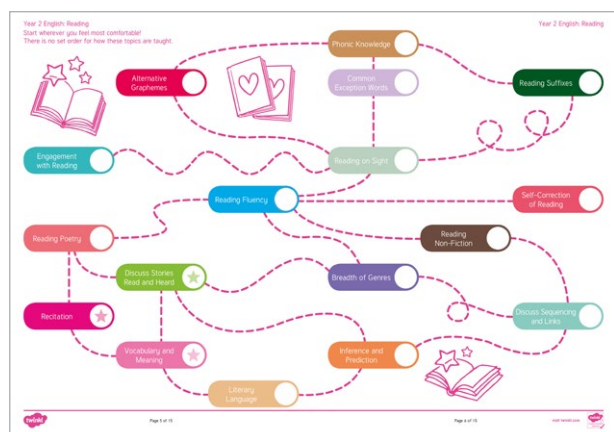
Year 2 English: Reading
Start wherever you feel most comfortable!
There is no set order for how these topics are taught.

Year 2 English: Reading

Phonic Knowledge

Alternative Graphemes

Common Exception Words

Reading Suffixes

Engagement with Reading

Reading on Sight

Reading Fluency

Self-Correction of Reading

Reading Poetry

Reading Non-Fiction

Discuss Stories Read and Heard

Breadth of Genres

Recitation

Discuss Sequencing and Links

Vocabulary and Meaning

Inference and Prediction

Literary Language

twinkl

Page 5 of 13

Page 6 of 13

visit twinkl.com